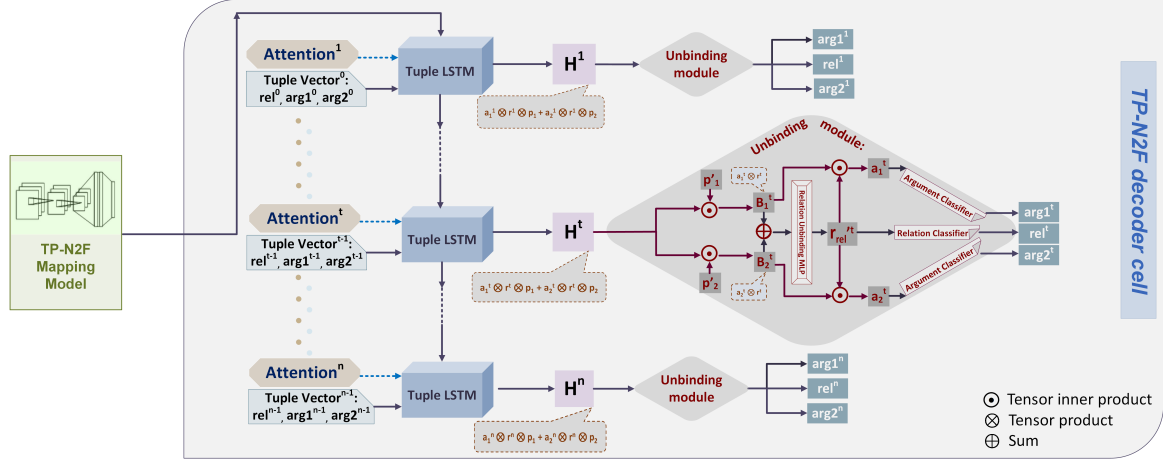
TP-N2F Mapping Model

Attention$^1$
Tuple Vector$^0$: rel$^0$, arg1$^0$, arg2$^0$
Tuple LSTM
H$^1$
$a_1^1 \otimes r^1 \otimes p_1 + a_2^1 \otimes r^1 \otimes p_2$
Unbinding module
arg1$^1$
rel$^1$
arg2$^1$

Attention$^t$
Tuple Vector$^{t-1}$: rel$^{t-1}$, arg1$^{t-1}$, arg2$^{t-1}$
Tuple LSTM
H$^t$
$a_1^t \otimes r^t \otimes p_1 + a_2^t \otimes r^t \otimes p_2$
Unbinding module:
p'$_1$
p'$_2$
$a_1^t \otimes r^t$
$a_2^t \otimes r^t$
B$_1^t$
B$_2^t$
Relation Unbinding MLP
r$_{rel}$'$^t$
a$_1^t$
a$_2^t$
Argument Classifier
Relation Classifier
Argument Classifier
arg1$^t$
rel$^t$
arg2$^t$

Attention$^n$
Tuple Vector$^{n-1}$: rel$^{n-1}$, arg1$^{n-1}$, arg2$^{n-1}$
Tuple LSTM
H$^n$
$a_1^n \otimes r^n \otimes p_1 + a_2^n \otimes r^n \otimes p_2$
Unbinding module
arg1$^n$
rel$^n$
arg2$^n$

TP-N2F decoder cell

$\odot$ Tensor inner product
$\otimes$ Tensor product
$\oplus$ Sum